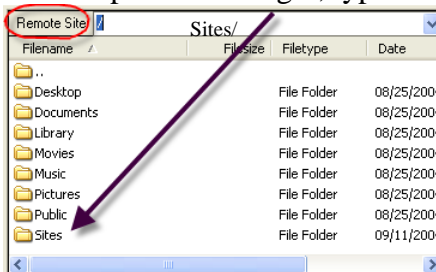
Remote Site /
Sites/

| Filename | Filesize | Filetype | Date |
|---|---|---|---|
| .. | | | |
| Desktop | | File Folder | 08/25/200 |
| Documents | | File Folder | 08/25/200 |
| Library | | File Folder | 08/25/200 |
| Movies | | File Folder | 08/25/200 |
| Music | | File Folder | 08/25/200 |
| Pictures | | File Folder | 08/25/200 |
| Public | | File Folder | 08/25/200 |
| Sites | | File Folder | 09/11/200 |